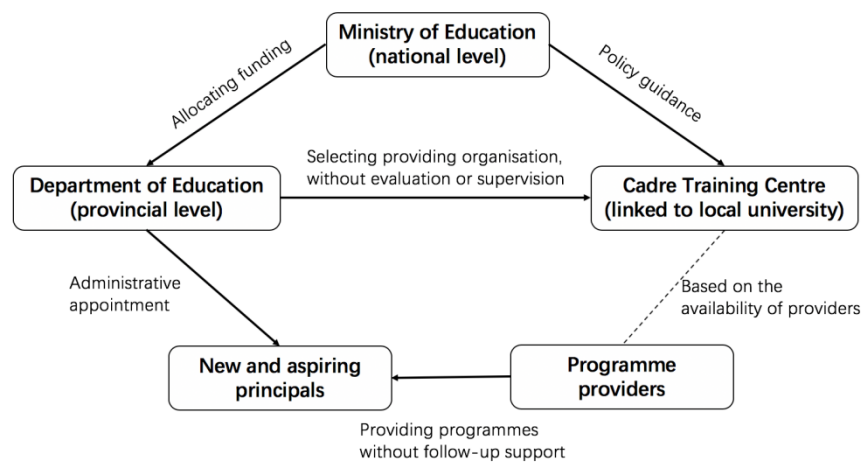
Ministry of Education
(national level)

Allocating funding

Policy guidance

Department of Education
(provincial level)

Selecting providing organisation, without evaluation or supervision

Cadre Training Centre
(linked to local university)

Administrative appointment

Based on the availability of providers

New and aspiring principals

Programme providers

Providing programmes without follow-up support